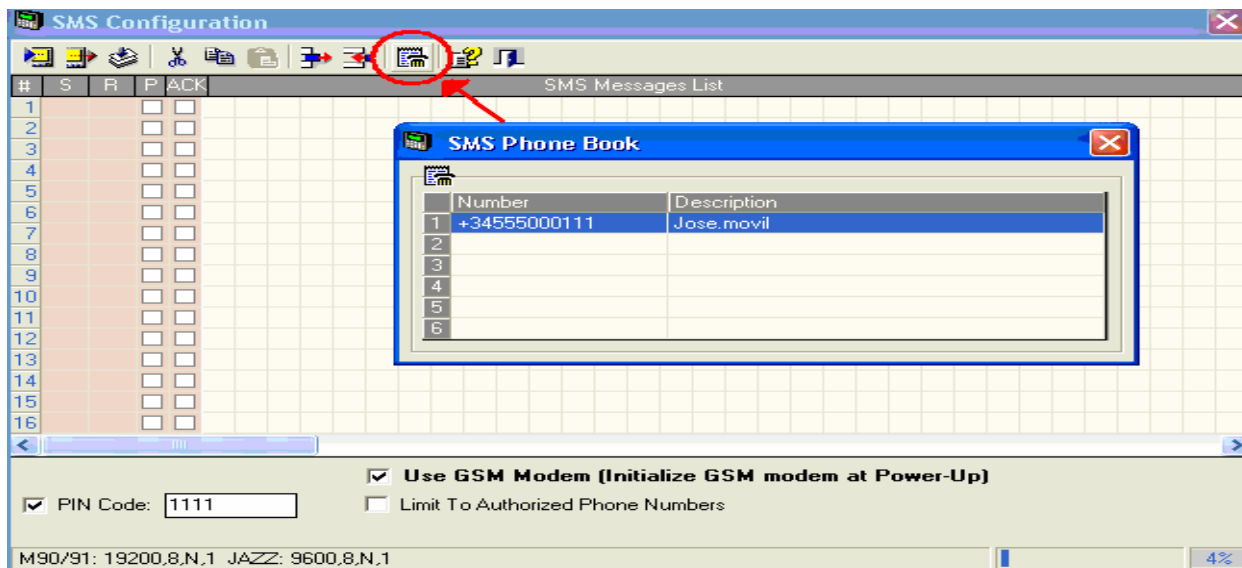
SMS Configuration

| # | S | R | P | ACK | SMS Messages List |
|---|---|---|---|---|---|
| 1 | | | | | |
| 2 | | | | | |
| 3 | | | | | |
| 4 | | | | | |
| 5 | | | | | |
| 6 | | | | | |
| 7 | | | | | |
| 8 | | | | | |
| 9 | | | | | |
| 10 | | | | | |
| 11 | | | | | |
| 12 | | | | | |
| 13 | | | | | |
| 14 | | | | | |
| 15 | | | | | |
| 16 | | | | | |

SMS Phone Book

| | Number | Description |
|---|---|---|
| 1 | +34555000111 | Jose.movil |
| 2 | | |
| 3 | | |
| 4 | | |
| 5 | | |
| 6 | | |

Use GSM Modem (Initialize GSM modem at Power-Up)

PIN Code: 1111

Limit To Authorized Phone Numbers

M90/91: 19200,8,N,1 JAZZ: 9600,8,N,1

4%